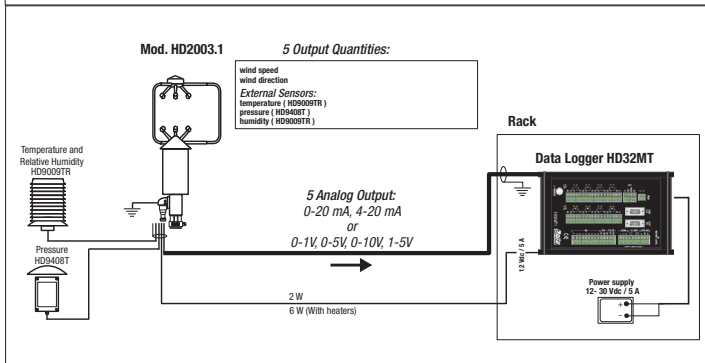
Mod. HD2003.1

5 Output Quantities:

wind speed
wind direction
External Sensors:
temperature ( HD9009TR )
pressure ( HD9408T )
humidity ( HD9009TR )

Temperature and Relative Humidity HD9009TR

Pressure HD9408T

Rack

Data Logger HD32MT

5 Analog Output:
0-20 mA, 4-20 mA
or
0-1V, 0-5V, 0-10V, 1-5V

12 Vdc / 5 A

Power supply
12- 30 Vdc / 5 A

2 W
6 W (With heaters)